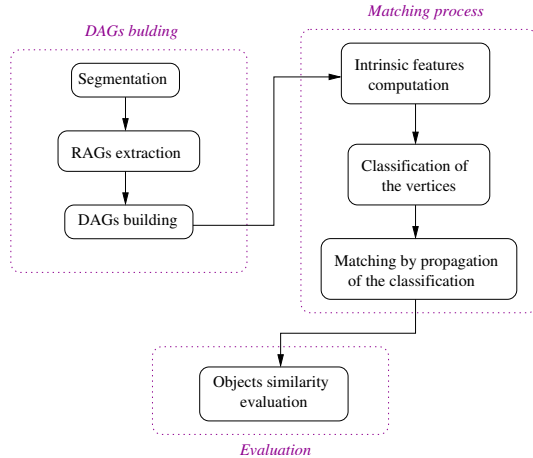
DAGs bulding

Segmentation

RAGs extraction

DAGs building

Matching process

Intrinsic features computation

Classification of the vertices

Matching by propagation of the classification

Objects similarity evaluation

Evaluation